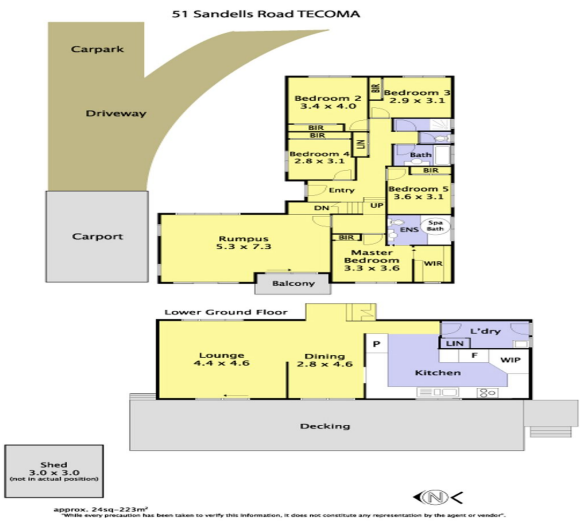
51 Sandells Road TECOMA

Carpark

Driveway

Carport

Bedroom 2
3.4 x 4.0

BIR

Bedroom 3
2.9 x 3.1

BIR

BIR

LIN

Bedroom 4
2.8 x 3.1

Bath

BIR

Entry

Bedroom 5
3.6 x 3.1

DN

UP

Rumpus
5.3 x 7.3

BIR

ENS

Spa Bath

Master Bedroom
3.3 x 3.6

WIR

Balcony

Lower Ground Floor

L'dry

P

LIN

F

WIP

Lounge
4.4 x 4.6

Dining
2.8 x 4.6

Kitchen

Decking

Shed
3.0 x 3.0
(not in actual position)

approx. 24sq-223m²
"While every precaution has been taken to verify this information, it does not constitute any representation by the agent or vendor".

N